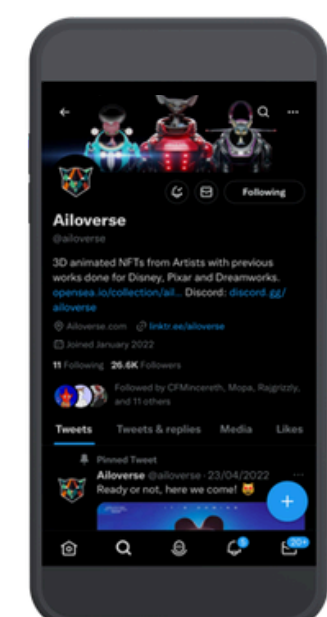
Following

Ailoverse
@ailoverse

3D animated NFTs from Artists with previous works done for Disney, Pixar and Dreamworks. opensea.io/collection/ail... Discord: discord.gg/ailoverse

Ailoverse.com linktr.ee/ailoverse
Joined January 2022

11 Following 26.6K Followers

Followed by CFMincereth, Mopa, Raygrizzly, and 11 others

Tweets Tweets & replies Media Likes

Pinned Tweet
Ailoverse @ailoverse · 23/04/2022
Ready or not, here we come! 😻

+

5 20+